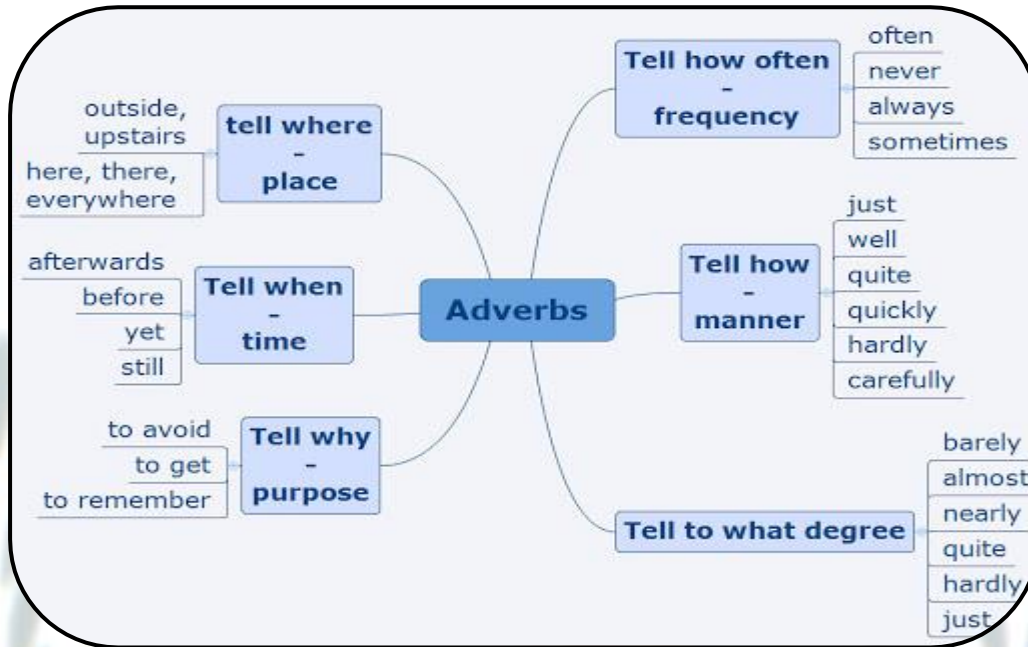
Adverbs

tell where
-
place

outside, upstairs
here, there, everywhere

Tell when
-
time

afterwards
before
yet
still

Tell why
-
purpose

to avoid
to get
to remember

Tell how often
-
frequency

often
never
always
sometimes

Tell how
-
manner

just
well
quite
quickly
hardly
carefully

Tell to what degree

barely
almost
nearly
quite
hardly
just